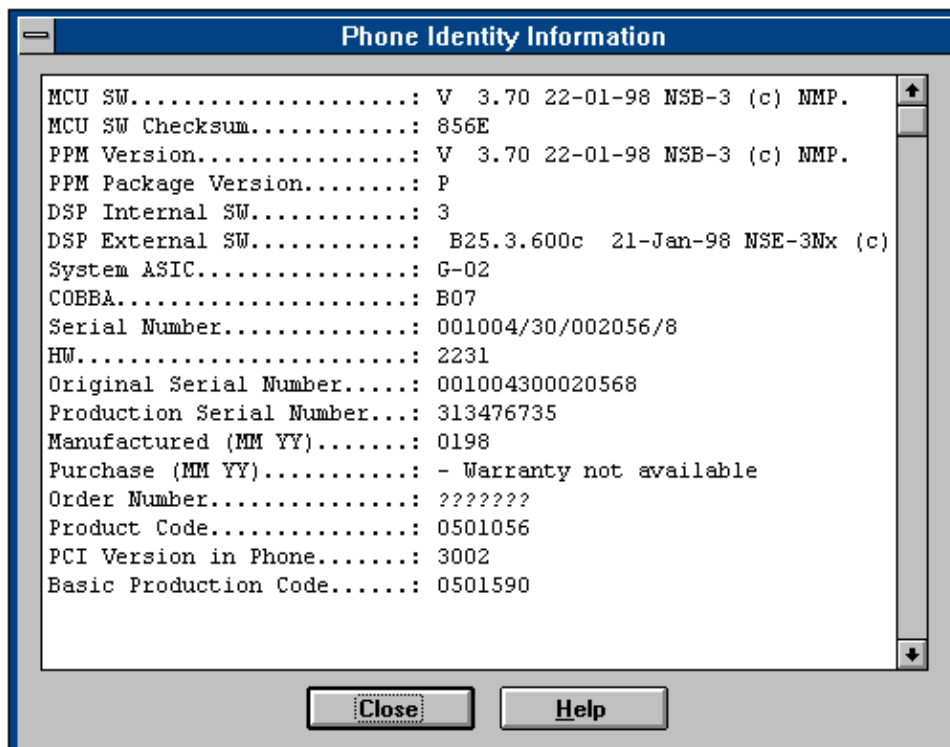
Phone Identity Information

MCU SW......................: V 3.70 22-01-98 NSB-3 (c) NMP.
MCU SW Checksum.............: 856E
PPM Version.................: V 3.70 22-01-98 NSB-3 (c) NMP.
PPM Package Version.........: P
DSP Internal SW.............: 3
DSP External SW.............: B25.3.600c 21-Jan-98 NSE-3Nx (c)
System ASIC.................: G-02
COBBA.......................: B07
Serial Number...............: 001004/30/002056/8
HW..........................: 2231
Original Serial Number......: 001004300020568
Production Serial Number....: 313476735
Manufactured (MM YY)........: 0198
Purchase (MM YY)............: - Warranty not available
Order Number................: ???????
Product Code................: 0501056
PCI Version in Phone........: 3002
Basic Production Code.......: 0501590

Close
Help